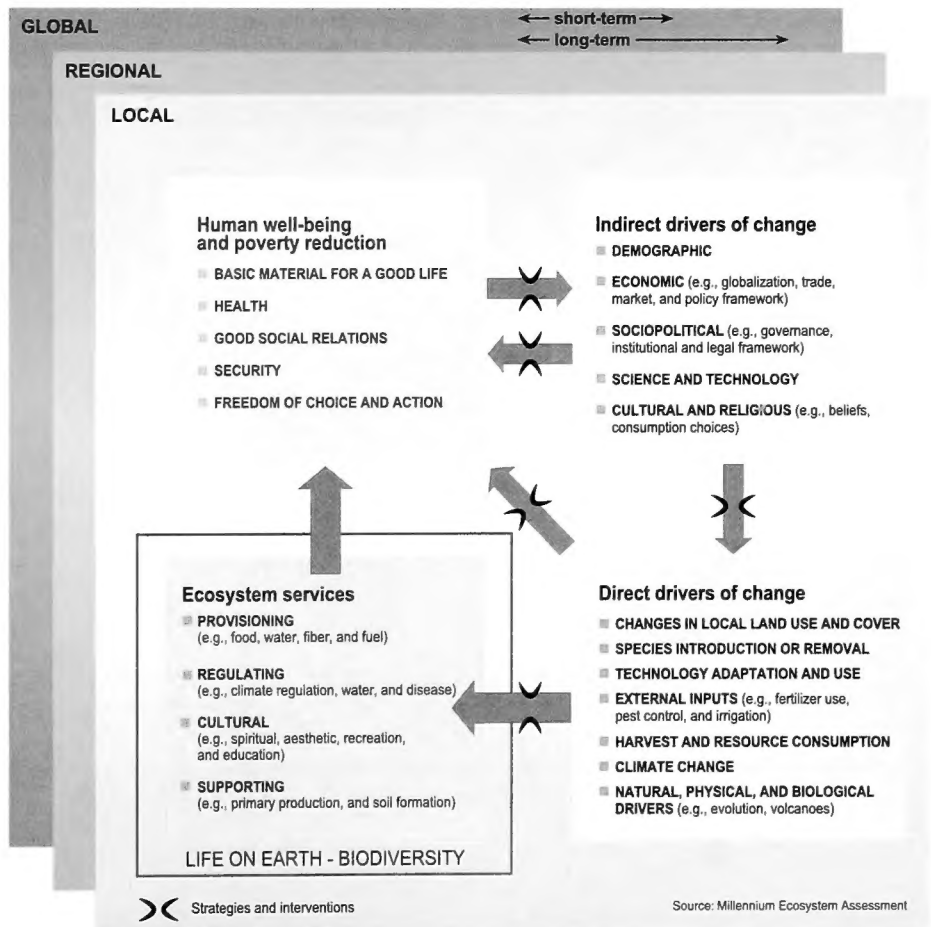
GLOBAL

← short-term →
← long-term →

REGIONAL

LOCAL

Human well-being and poverty reduction

BASIC MATERIAL FOR A GOOD LIFE

HEALTH

GOOD SOCIAL RELATIONS

SECURITY

FREEDOM OF CHOICE AND ACTION

Indirect drivers of change

DEMOGRAPHIC

ECONOMIC (e.g., globalization, trade, market, and policy framework)

SOCIOPOLITICAL (e.g., governance, institutional and legal framework)

SCIENCE AND TECHNOLOGY

CULTURAL AND RELIGIOUS (e.g., beliefs, consumption choices)

Ecosystem services

PROVISIONING (e.g., food, water, fiber, and fuel)

REGULATING (e.g., climate regulation, water, and disease)

CULTURAL (e.g., spiritual, aesthetic, recreation, and education)

SUPPORTING (e.g., primary production, and soil formation)

LIFE ON EARTH - BIODIVERSITY

Direct drivers of change

CHANGES IN LOCAL LAND USE AND COVER

SPECIES INTRODUCTION OR REMOVAL

TECHNOLOGY ADAPTATION AND USE

EXTERNAL INPUTS (e.g., fertilizer use, pest control, and irrigation)

HARVEST AND RESOURCE CONSUMPTION

CLIMATE CHANGE

NATURAL, PHYSICAL, AND BIOLOGICAL DRIVERS (e.g., evolution, volcanoes)

Strategies and interventions

Source: Millennium Ecosystem Assessment